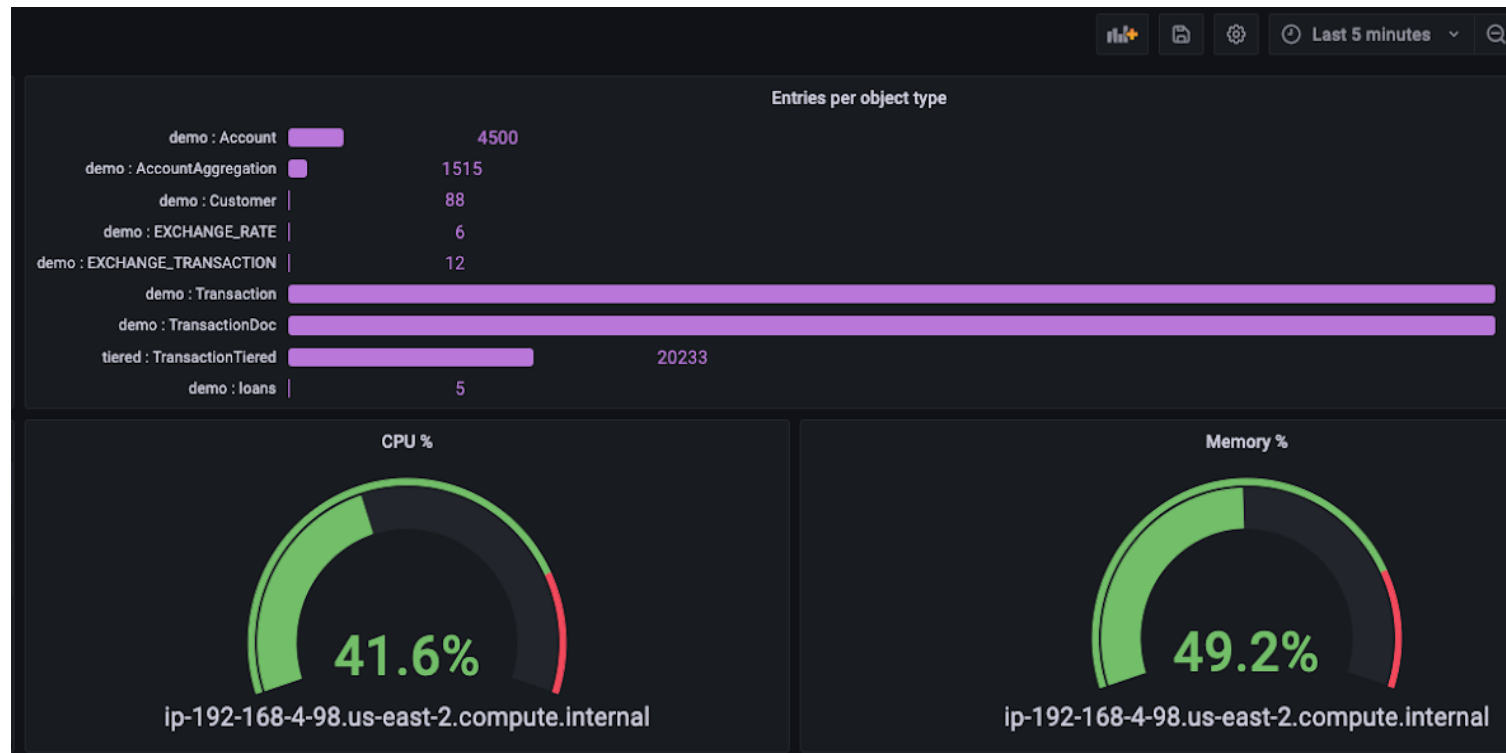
Last 5 minutes

Entries per object type

demo : Account 4500
demo : AccountAggregation 1515
demo : Customer 88
demo : EXCHANGE_RATE 6
demo : EXCHANGE_TRANSACTION 12
demo : Transaction
demo : TransactionDoc
tiered : TransactionTiered 20233
demo : loans 5

CPU %

41.6%

ip-192-168-4-98.us-east-2.compute.internal

Memory %

49.2%

ip-192-168-4-98.us-east-2.compute.internal